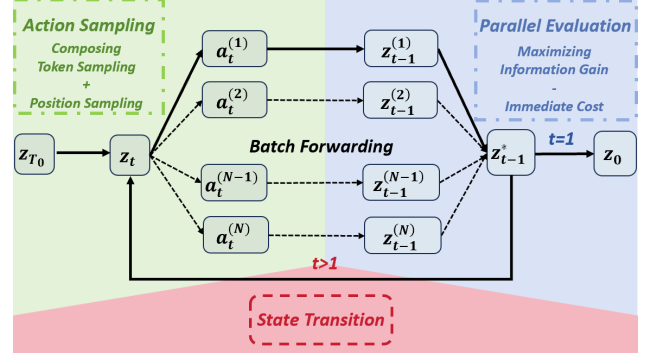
Action Sampling

Composing Token Sampling + Position Sampling

Parallel Evaluation

Maximizing Information Gain - Immediate Cost

$z_{T_0}$

$z_t$

$a_t^{(1)}$

$a_t^{(2)}$

$a_t^{(N-1)}$

$a_t^{(N)}$

$z_{t-1}^{(1)}$

$z_{t-1}^{(2)}$

$z_{t-1}^{(N-1)}$

$z_{t-1}^{(N)}$

Batch Forwarding

$z_{t-1}^{*}$

t=1

$z_0$

t>1

State Transition